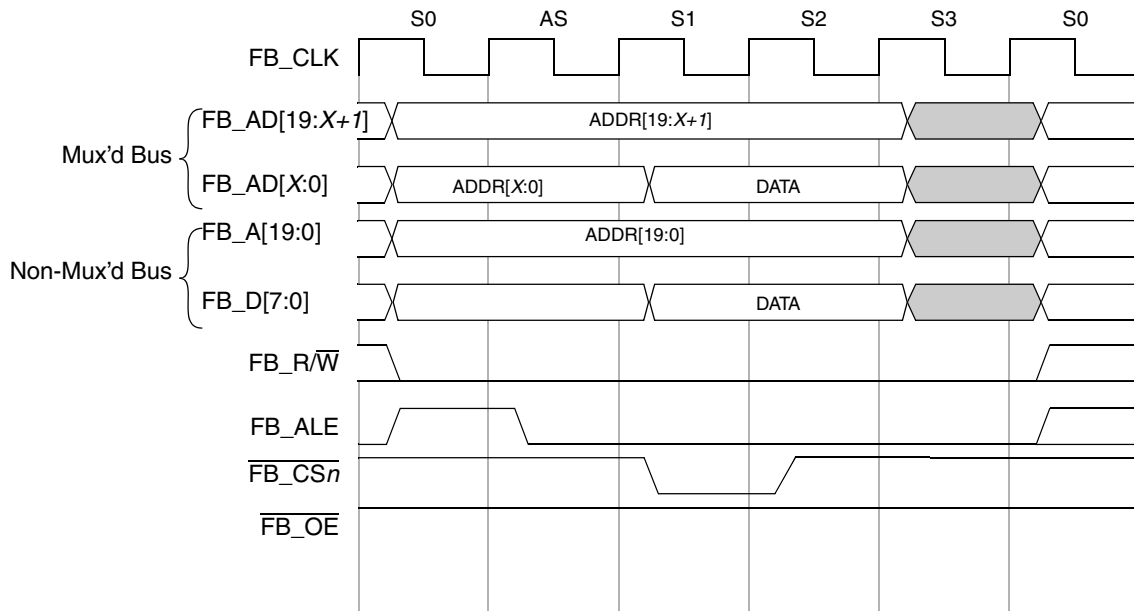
S0 AS S1 S2 S3 S0

FB_CLK

Mux'd Bus

FB_AD[19:$X+1$]

ADDR[19:$X+1$]

FB_AD[$X$:0]

ADDR[$X$:0]

DATA

Non-Mux'd Bus

FB_A[19:0]

ADDR[19:0]

FB_D[7:0]

DATA

FB_R/$\overline{\text{W}}$

FB_ALE

$\overline{\text{FB\_CS}n}$

$\overline{\text{FB\_OE}}$